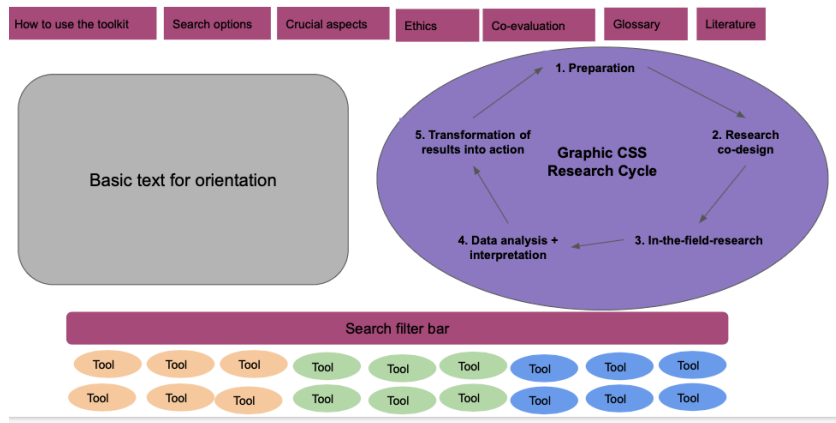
How to use the toolkit

Search options

Crucial aspects

Ethics

Co-evaluation

Glossary

Literature

Basic text for orientation

Graphic CSS Research Cycle

1. Preparation

2. Research co-design

3. In-the-field-research

4. Data analysis + interpretation

5. Transformation of results into action

Search filter bar

Tool

Tool

Tool

Tool

Tool

Tool

Tool

Tool

Tool

Tool

Tool

Tool

Tool

Tool

Tool

Tool

Tool

Tool